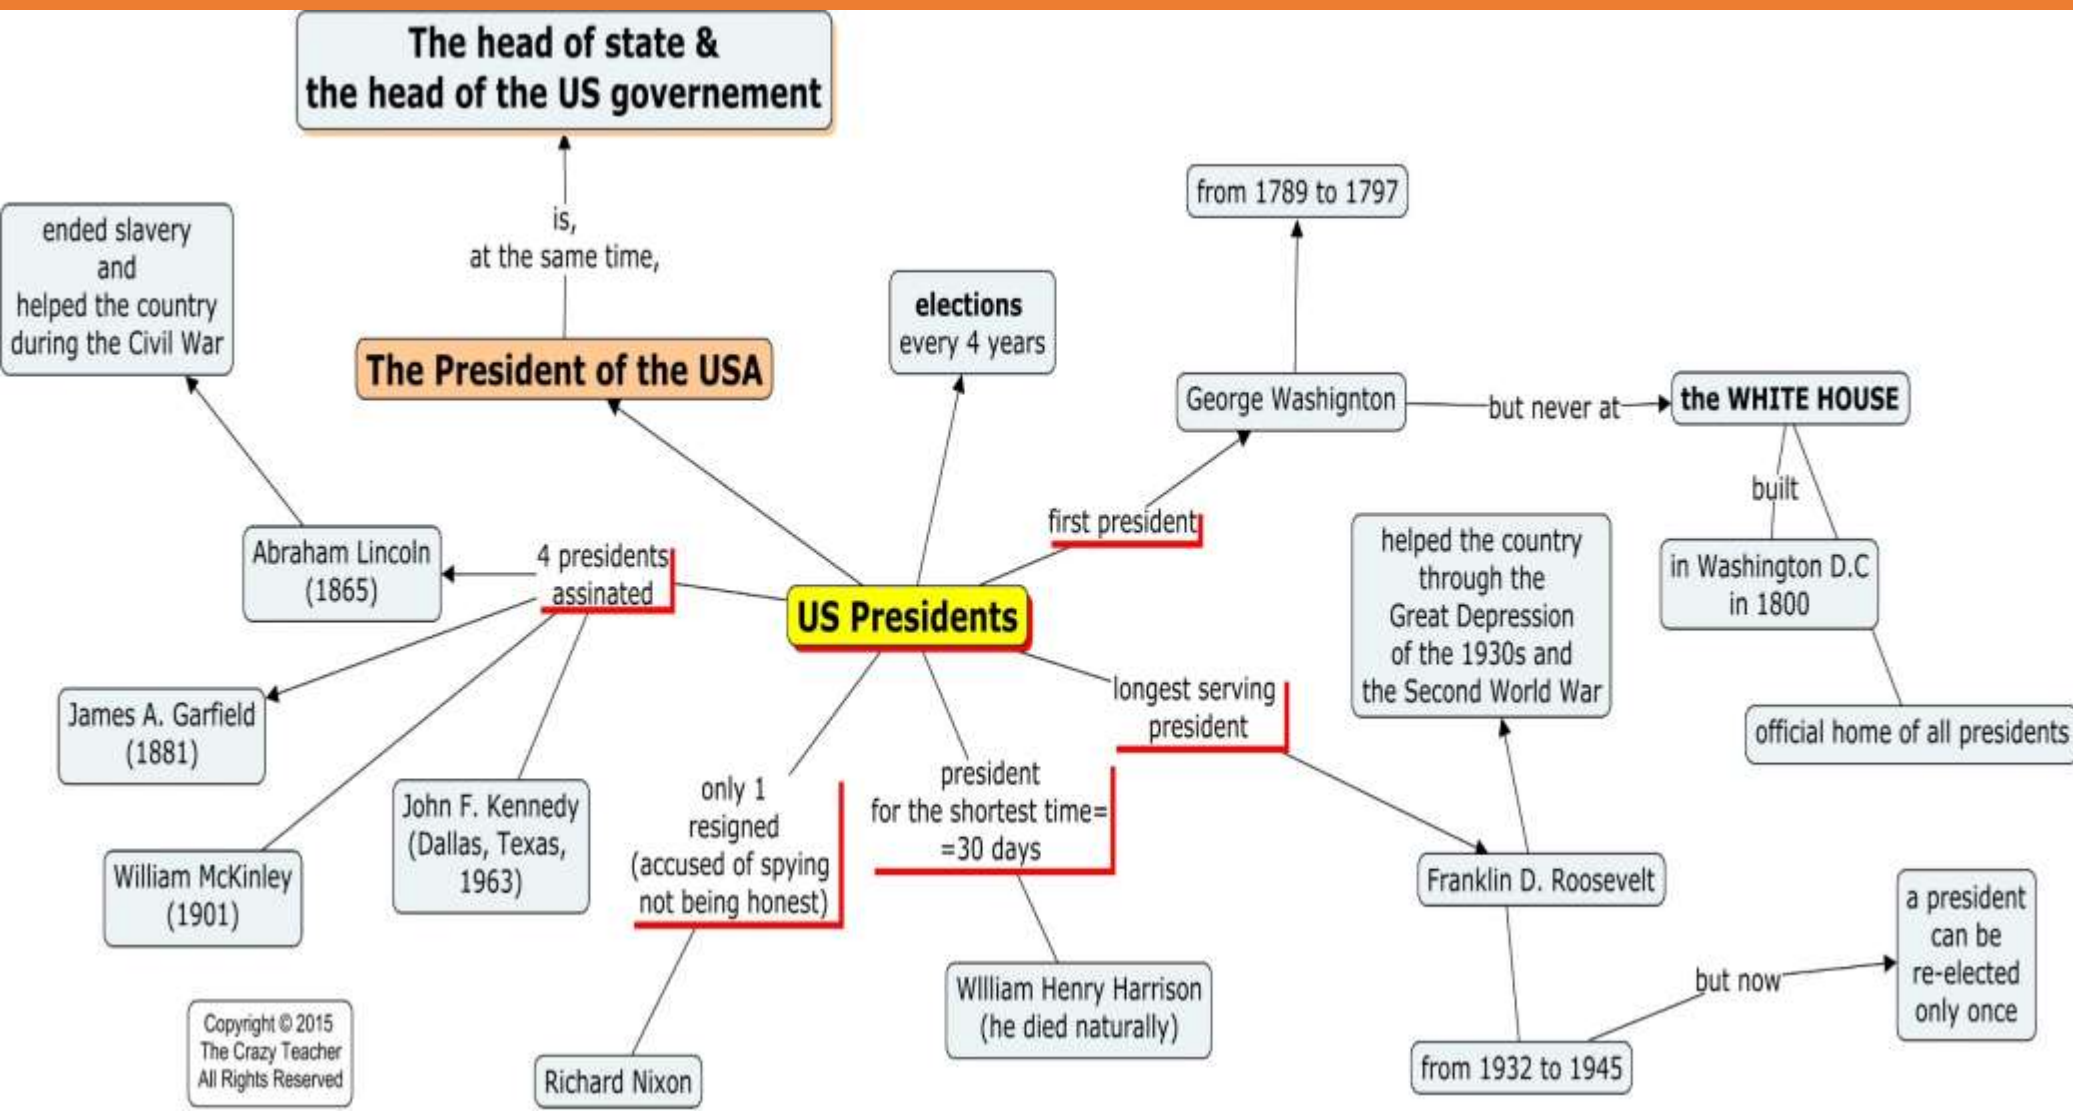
The head of state &
the head of the US governement

is,
at the same time,

The President of the USA

ended slavery
and
helped the country
during the Civil War

elections
every 4 years

from 1789 to 1797

George Washington

but never at

the WHITE HOUSE

built

in Washington D.C
in 1800

official home of all presidents

first president

US Presidents

4 presidents
assinated

Abraham Lincoln
(1865)

James A. Garfield
(1881)

William McKinley
(1901)

John F. Kennedy
(Dallas, Texas,
1963)

only 1
resigned
(accused of spying
not being honest)

Richard Nixon

president
for the shortest time=
=30 days

WIlliam Henry Harrison
(he died naturally)

longest serving
president

helped the country
through the
Great Depression
of the 1930s and
the Second World War

Franklin D. Roosevelt

from 1932 to 1945

but now

a president
can be
re-elected
only once

Copyright © 2015
The Crazy Teacher
All Rights Reserved